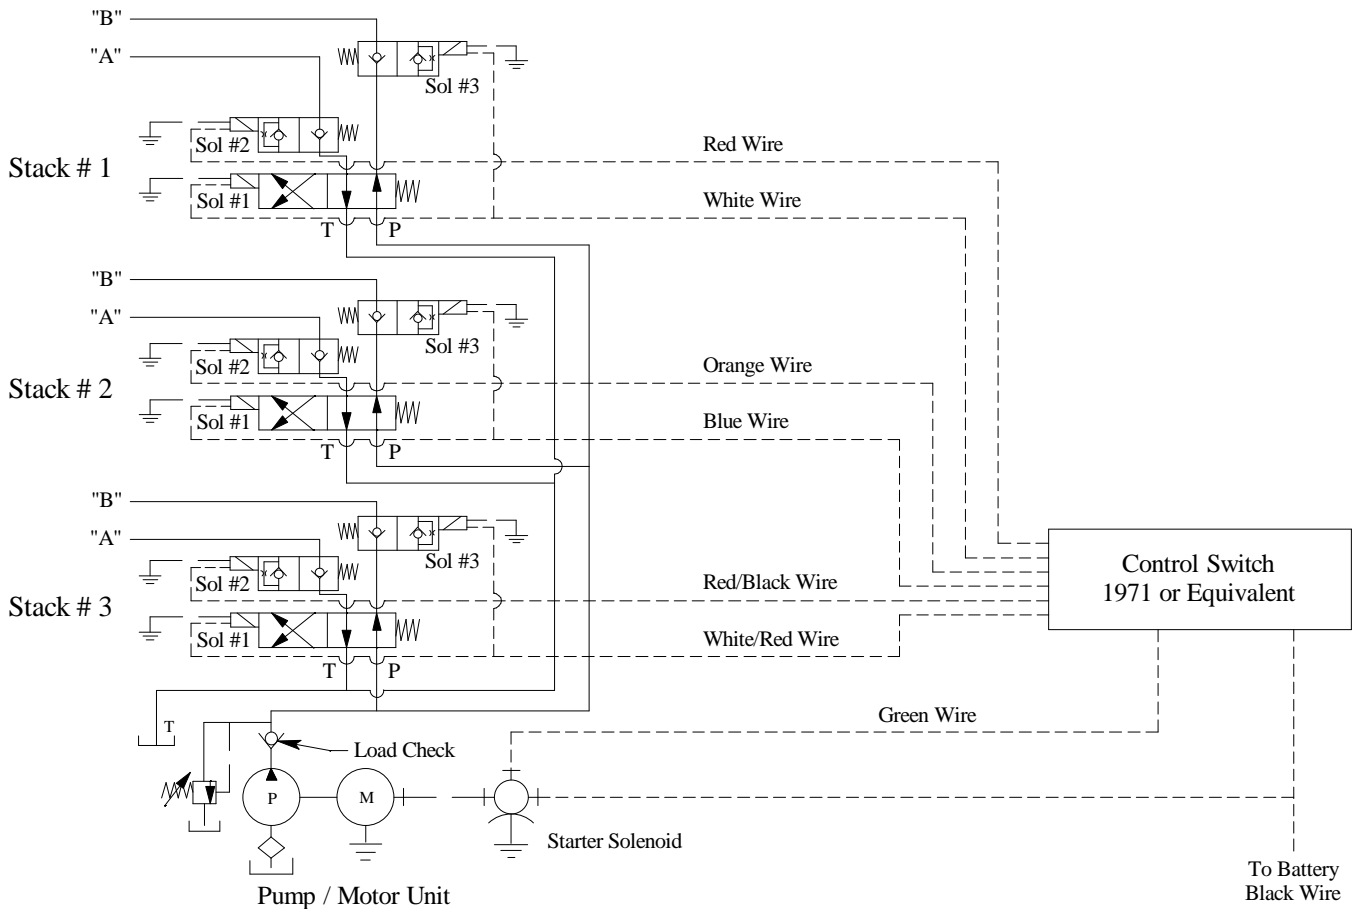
"B"
"A"
Sol #3
Sol #2
Stack # 1
Sol #1
Red Wire
White Wire
T
P

"B"
"A"
Sol #3
Sol #2
Stack # 2
Sol #1
Orange Wire
Blue Wire
T
P

"B"
"A"
Sol #3
Sol #2
Stack # 3
Sol #1
Red/Black Wire
White/Red Wire
T
P

Control Switch
1971 or Equivalent

T
Load Check
Green Wire
P
M
Starter Solenoid
Pump / Motor Unit
To Battery
Black Wire